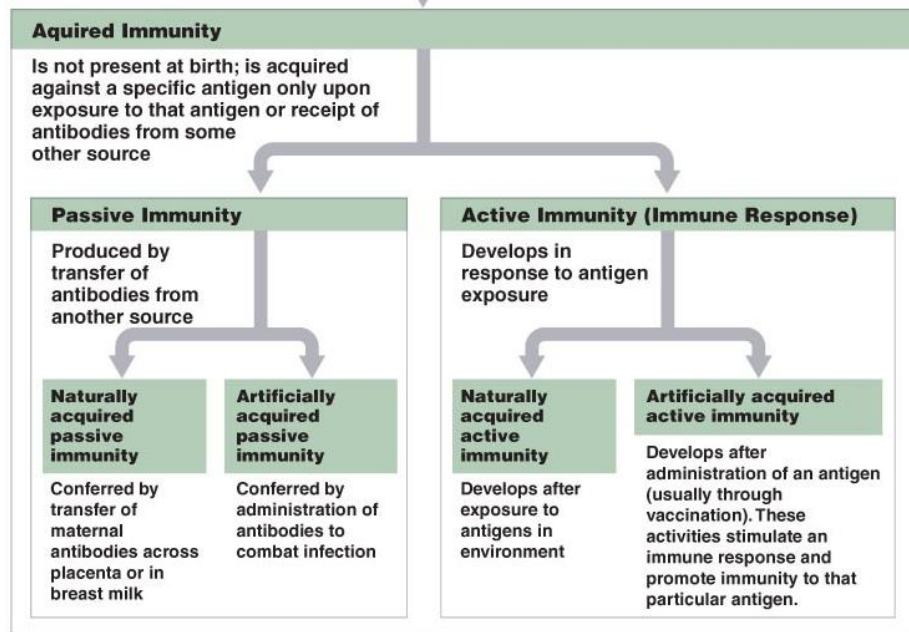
Aquired Immunity

Is not present at birth; is acquired against a specific antigen only upon exposure to that antigen or receipt of antibodies from some other source

Passive Immunity

Produced by transfer of antibodies from another source

Naturally acquired passive immunity

Conferred by transfer of maternal antibodies across placenta or in breast milk

Artificially acquired passive immunity

Conferred by administration of antibodies to combat infection

Active Immunity (Immune Response)

Develops in response to antigen exposure

Naturally acquired active immunity

Develops after exposure to antigens in environment

Artificially acquired active immunity

Develops after administration of an antigen (usually through vaccination). These activities stimulate an immune response and promote immunity to that particular antigen.